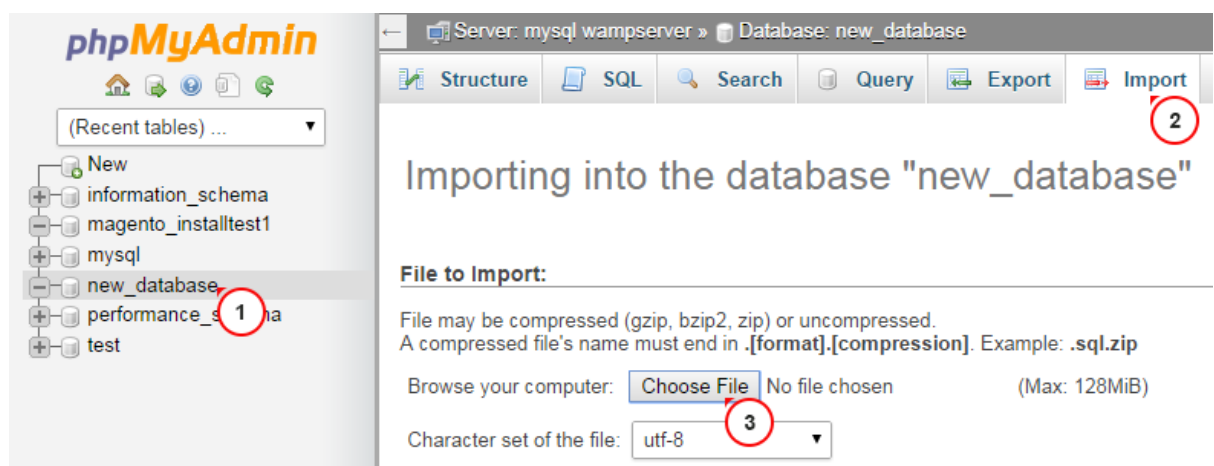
phpMyAdmin

(Recent tables) ...

New
information_schema
magento_installtest1
mysql
new_database
performance_s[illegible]a
test

1

Server: mysql wampserver » Database: new_database

Structure SQL Search Query Export Import

2

Importing into the database "new_database"

File to Import:

File may be compressed (gzip, bzip2, zip) or uncompressed.
A compressed file's name must end in **.[format].[compression]**. Example: **.sql.zip**

Browse your computer: Choose File No file chosen (Max: 128MiB)

3

Character set of the file: utf-8